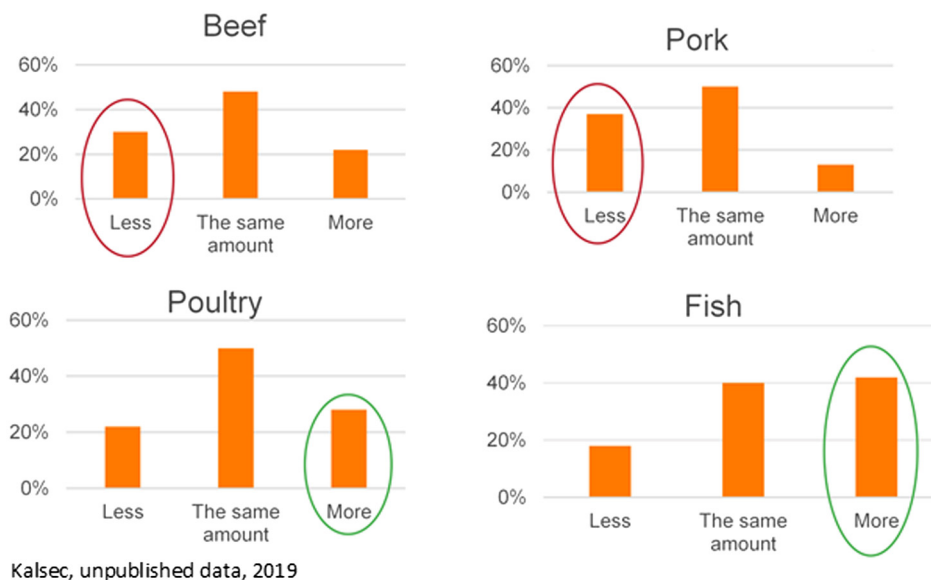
Beef

60%
40%
20%
0%

Less
The same amount
More

Pork

60%
40%
20%
0%

Less
The same amount
More

Poultry

60%
40%
20%
0%

Less
The same amount
More

Fish

60%
40%
20%
0%

Less
The same amount
More

Kalsec, unpublished data, 2019